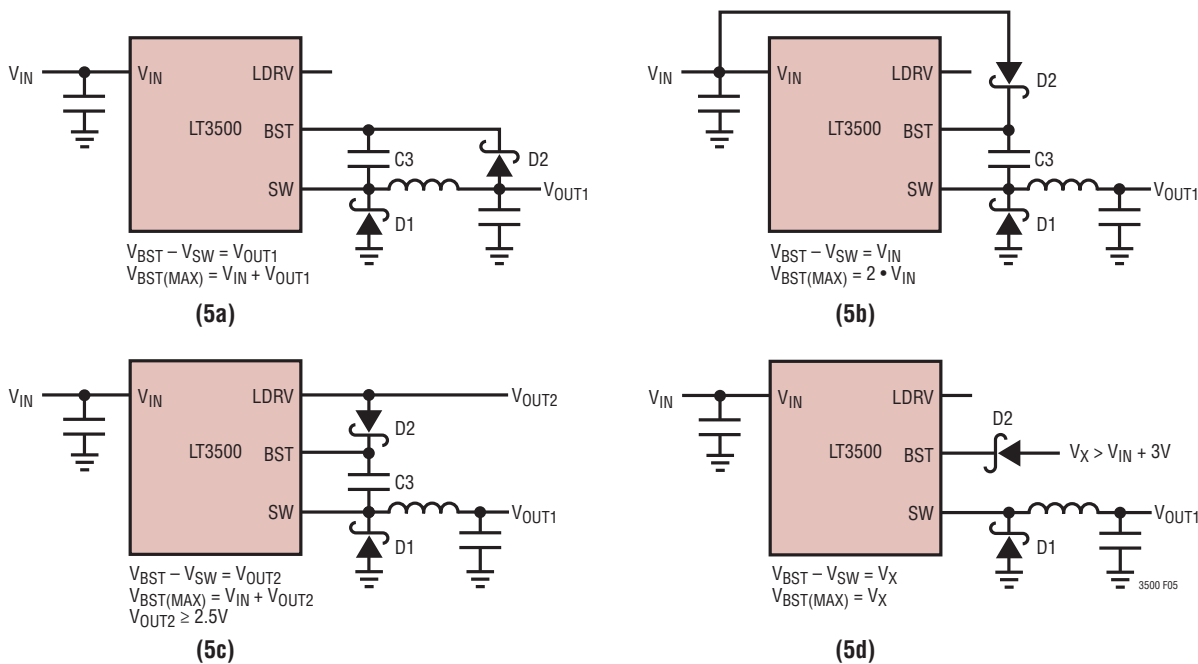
$V_{IN}$ $V_{IN}$ LDRV LT3500 BST SW C3 D2 D1 $V_{OUT1}$

$V_{BST} – V_{SW} = V_{OUT1}$
$V_{BST(MAX)} = V_{IN} + V_{OUT1}$

(5a)

$V_{IN}$ $V_{IN}$ LDRV D2 LT3500 BST C3 SW D1 $V_{OUT1}$

$V_{BST} – V_{SW} = V_{IN}$
$V_{BST(MAX)} = 2 • V_{IN}$

(5b)

$V_{IN}$ $V_{IN}$ LDRV $V_{OUT2}$ D2 LT3500 BST C3 SW $V_{OUT1}$ D1

$V_{BST} – V_{SW} = V_{OUT2}$
$V_{BST(MAX)} = V_{IN} + V_{OUT2}$
$V_{OUT2} \geq 2.5V$

(5c)

$V_{IN}$ $V_{IN}$ LDRV D2 LT3500 BST $V_X > V_{IN} + 3V$ SW $V_{OUT1}$ D1

$V_{BST} – V_{SW} = V_X$
$V_{BST(MAX)} = V_X$

3500 F05

(5d)